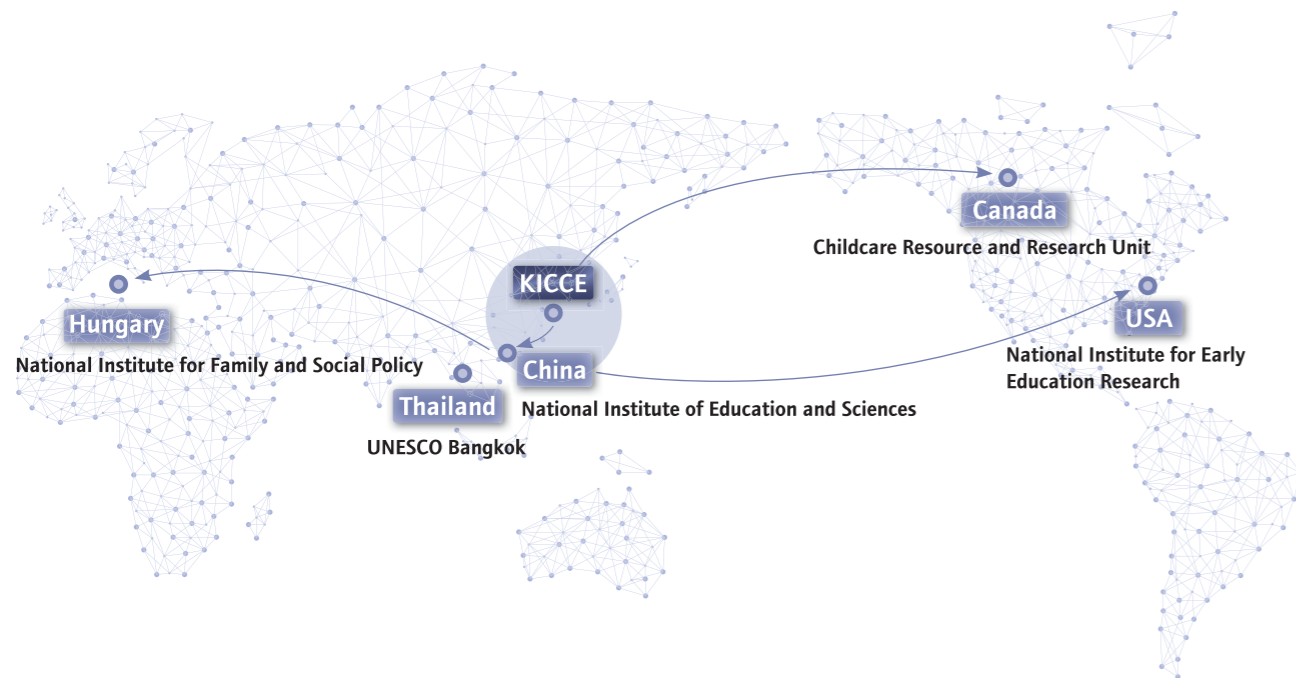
Canada
Childcare Resource and Research Unit

KICCE

Hungary
National Institute for Family and Social Policy

USA
National Institute for Early Education Research

China
National Institute of Education and Sciences

Thailand
UNESCO Bangkok